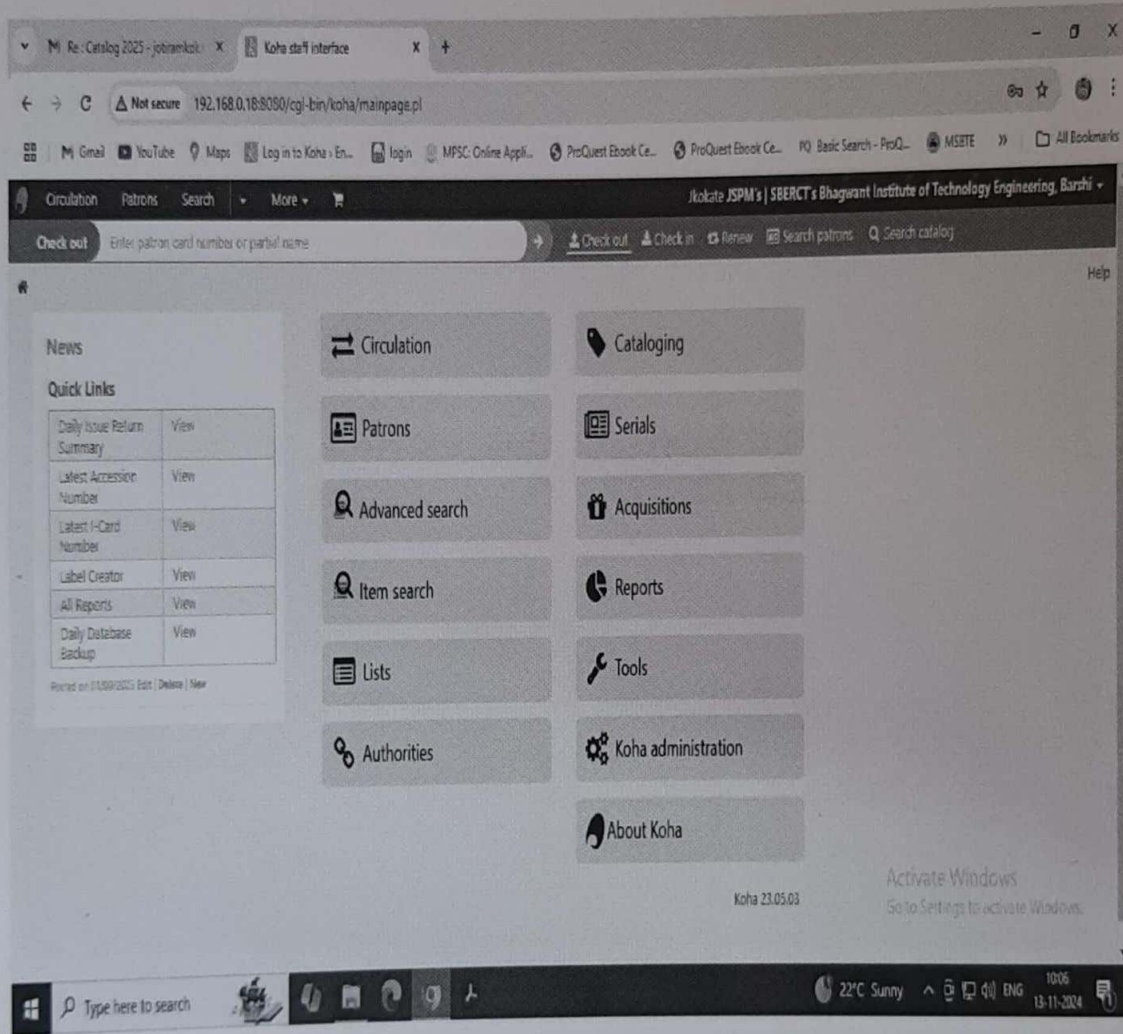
M Re: Catalog 2025 - jobramkok × Koha staff interface × +

Not secure 192.168.0.18:8080/cgi-bin/koha/mainpage.pl

Gmail YouTube Maps Log in to Koha › En... login MPSC: Online Appli... ProQuest Ebook Ce... ProQuest Ebook Ce... PQ Basic Search - ProQ... MSBTE » All Bookmarks

Circulation Patrons Search More

Jkokate JSPM's | SBERCT's Bhagwant Institute of Technology Engineering, Barshi

Check out Enter patron card number or partial name

Check out Check in Renew Search patrons Search catalog

Help

News

Quick Links

| Daily Issue Return Summary | View |
|---|---|
| Latest Accession Number | View |
| Latest I-Card Number | View |
| Label Creator | View |
| All Reports | View |
| Daily Database Backup | View |

Posted on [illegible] Edit | Delete | New

Circulation

Cataloging

Patrons

Serials

Advanced search

Acquisitions

Item search

Reports

Lists

Tools

Authorities

Koha administration

About Koha

Koha 23.05.03

Activate Windows
Go to Settings to activate Windows.

Type here to search

22°C Sunny ENG 10:06 13-11-2024